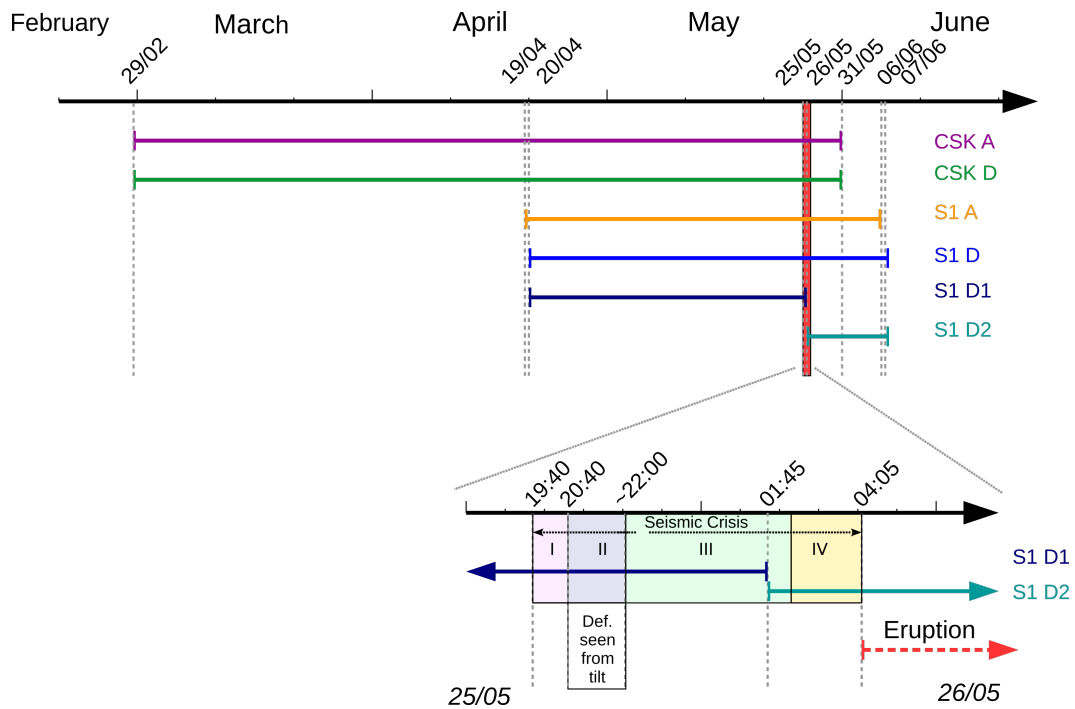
February March April May June

29/02 19/04 20/04 25/05 26/05 31/05 06/06 07/06

CSK A
CSK D
S1 A
S1 D
S1 D1
S1 D2

19:40 20:40 ~22:00 01:45 04:05

Seismic Crisis

I II III IV

S1 D1
S1 D2

Def. seen from tilt

Eruption

25/05 26/05